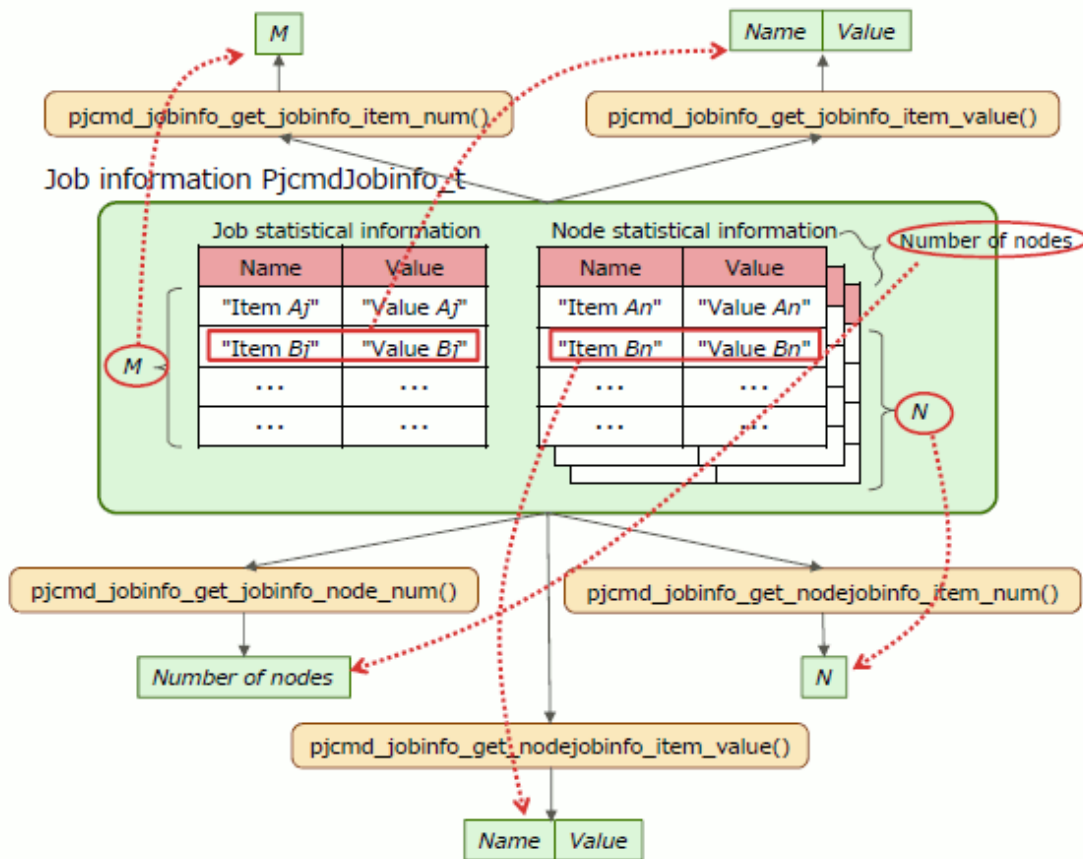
M

Name | Value

pjcmd_jobinfo_get_jobinfo_item_num()

pjcmd_jobinfo_get_jobinfo_item_value()

Job information PjcmdJobinfo_t

Job statistical information

| Name | Value |
|---|---|
| "Item Aj" | "Value Aj" |
| "Item Bj" | "Value Bj" |
| ... | ... |
| ... | ... |

M

Node statistical information

Number of nodes

| Name | Value |
|---|---|
| "Item An" | "Value An" |
| "Item Bn" | "Value Bn" |
| ... | ... |
| ... | ... |

N

pjcmd_jobinfo_get_jobinfo_node_num()

pjcmd_jobinfo_get_nodejobinfo_item_num()

Number of nodes

N

pjcmd_jobinfo_get_nodejobinfo_item_value()

Name | Value